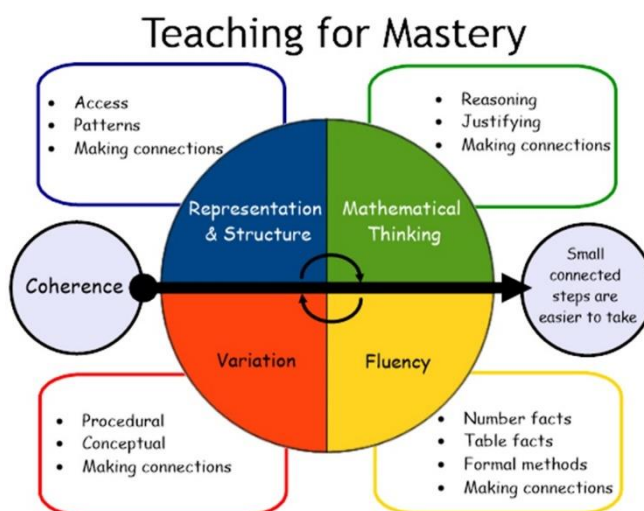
Teaching for Mastery

- Access
- Patterns
- Making connections

- Reasoning
- Justifying
- Making connections

Representation & Structure

Mathematical Thinking

Coherence

Small connected steps are easier to take

Variation

Fluency

- Procedural
- Conceptual
- Making connections

- Number facts
- Table facts
- Formal methods
- Making connections